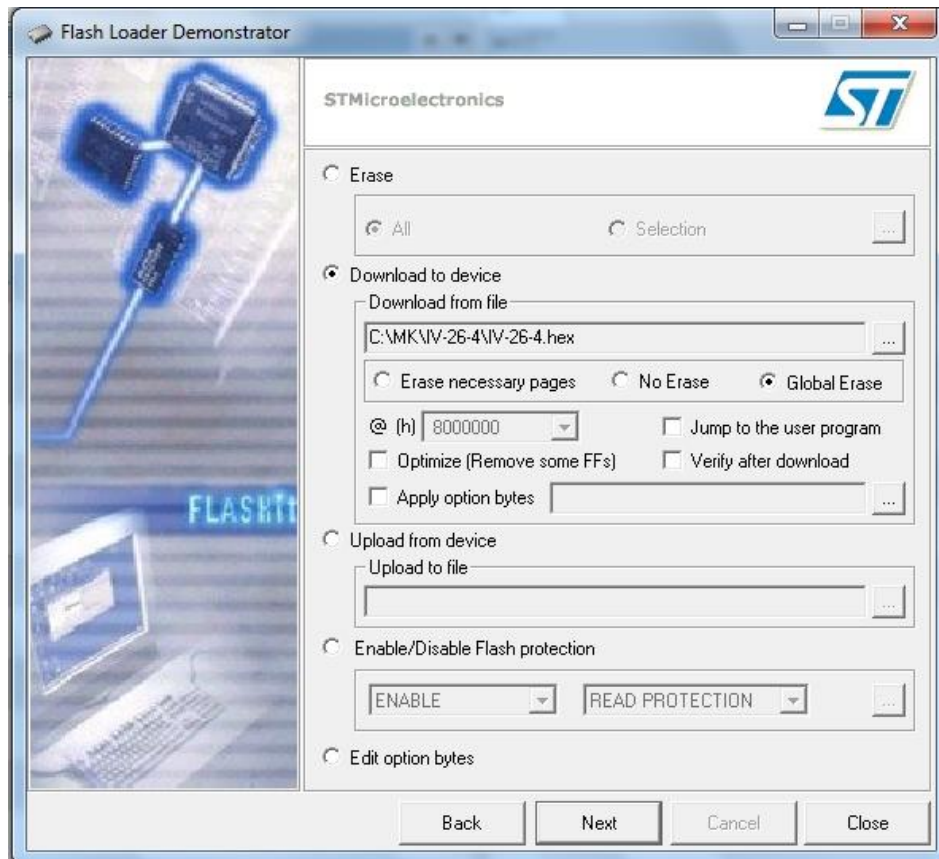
Flash Loader Demonstrator

STMicroelectronics

Erase

All

Selection

...

Download to device

Download from file

C:\MK\IV-26-4\IV-26-4.hex

...

Erase necessary pages

No Erase

Global Erase

@ (h) 8000000

Jump to the user program

Optimize (Remove some FFs)

Verify after download

Apply option bytes

...

FLASHit

Upload from device

Upload to file

...

Enable/Disable Flash protection

ENABLE

READ PROTECTION

...

Edit option bytes

Back

Next

Cancel

Close